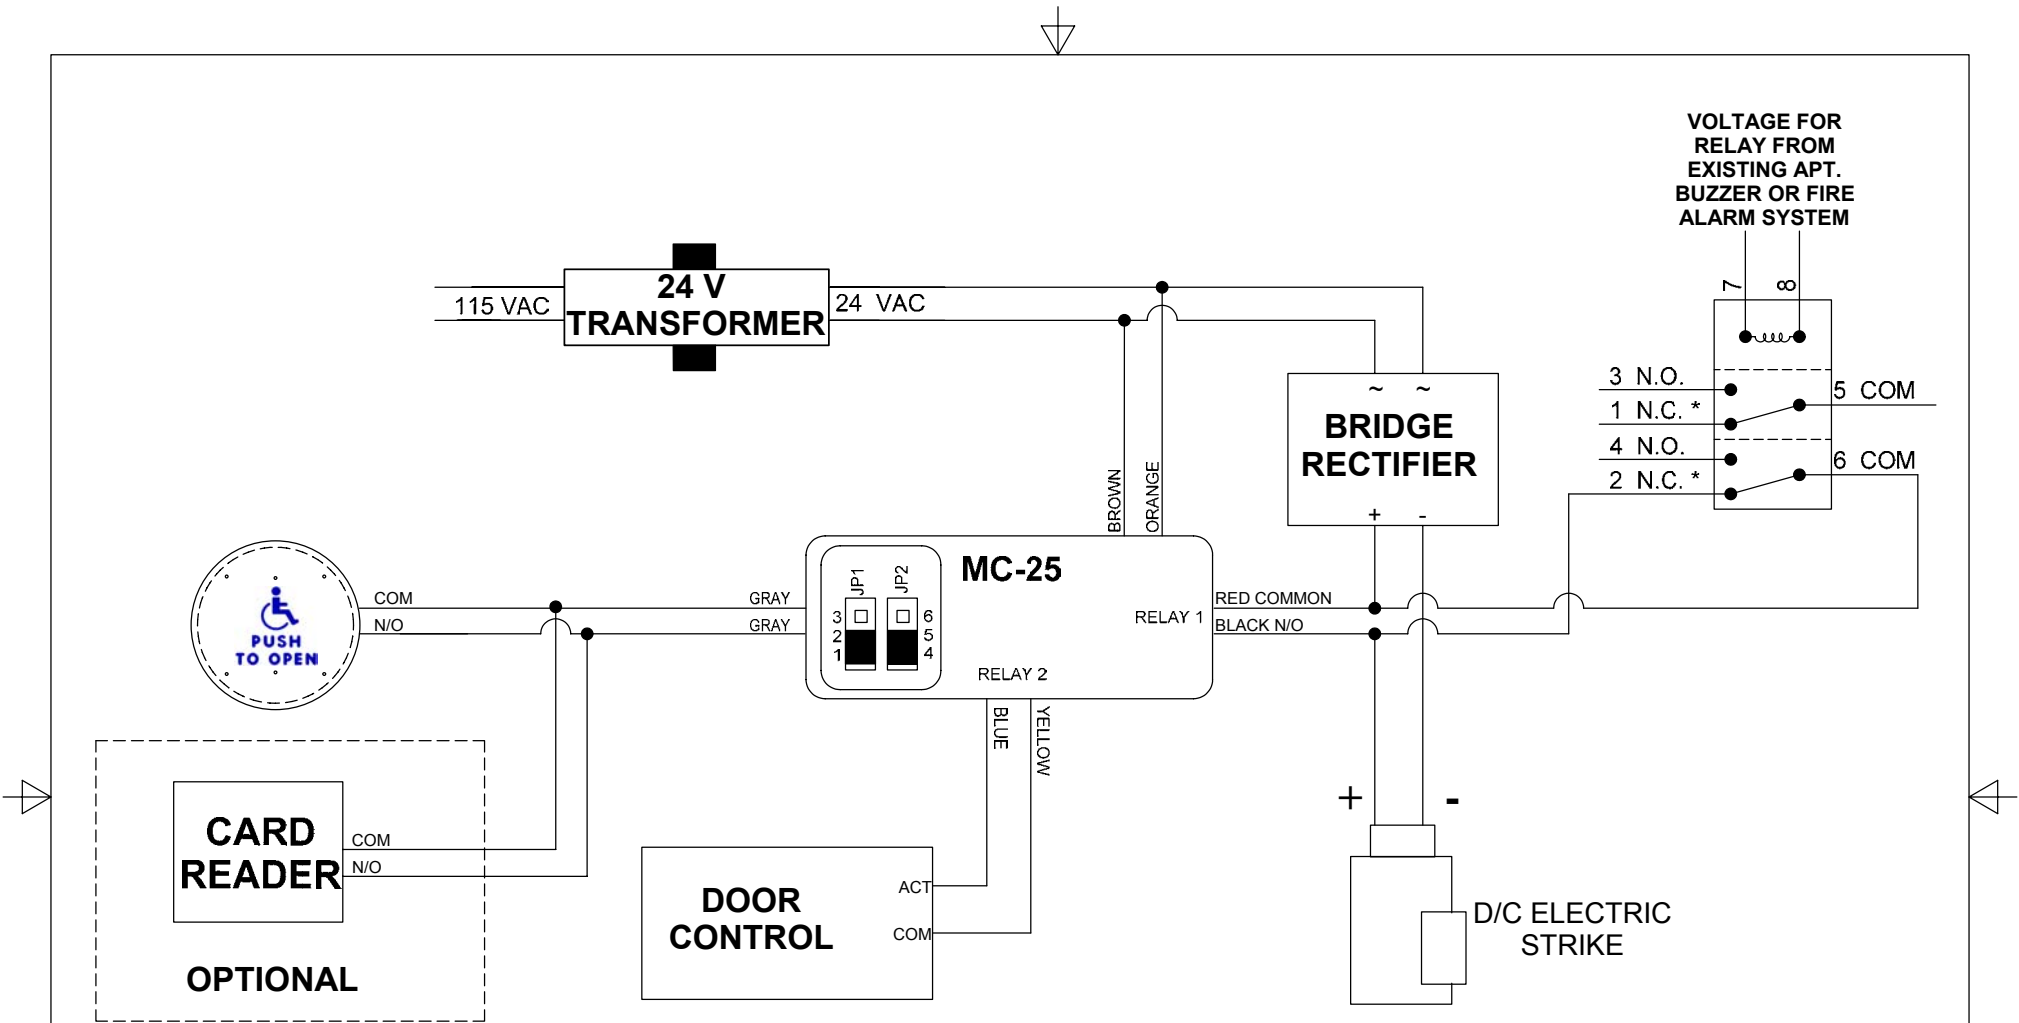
VOLTAGE FOR RELAY FROM EXISTING APT. BUZZER OR FIRE ALARM SYSTEM

115 VAC
24 V TRANSFORMER
24 VAC

7
8

3 N.O.
1 N.C. *
5 COM
4 N.O.
2 N.C. *
6 COM

~ ~
BRIDGE RECTIFIER
+ -

BROWN
ORANGE

MC-25
JP1
JP2
3
2
1
6
5
4
RELAY 1
RELAY 2

COM
N/O
GRAY
GRAY
RED COMMON
BLACK N/O

PUSH TO OPEN

BLUE
YELLOW

+
-

CARD READER
COM
N/O
OPTIONAL

DOOR CONTROL
ACT
COM

D/C ELECTRIC STRIKE